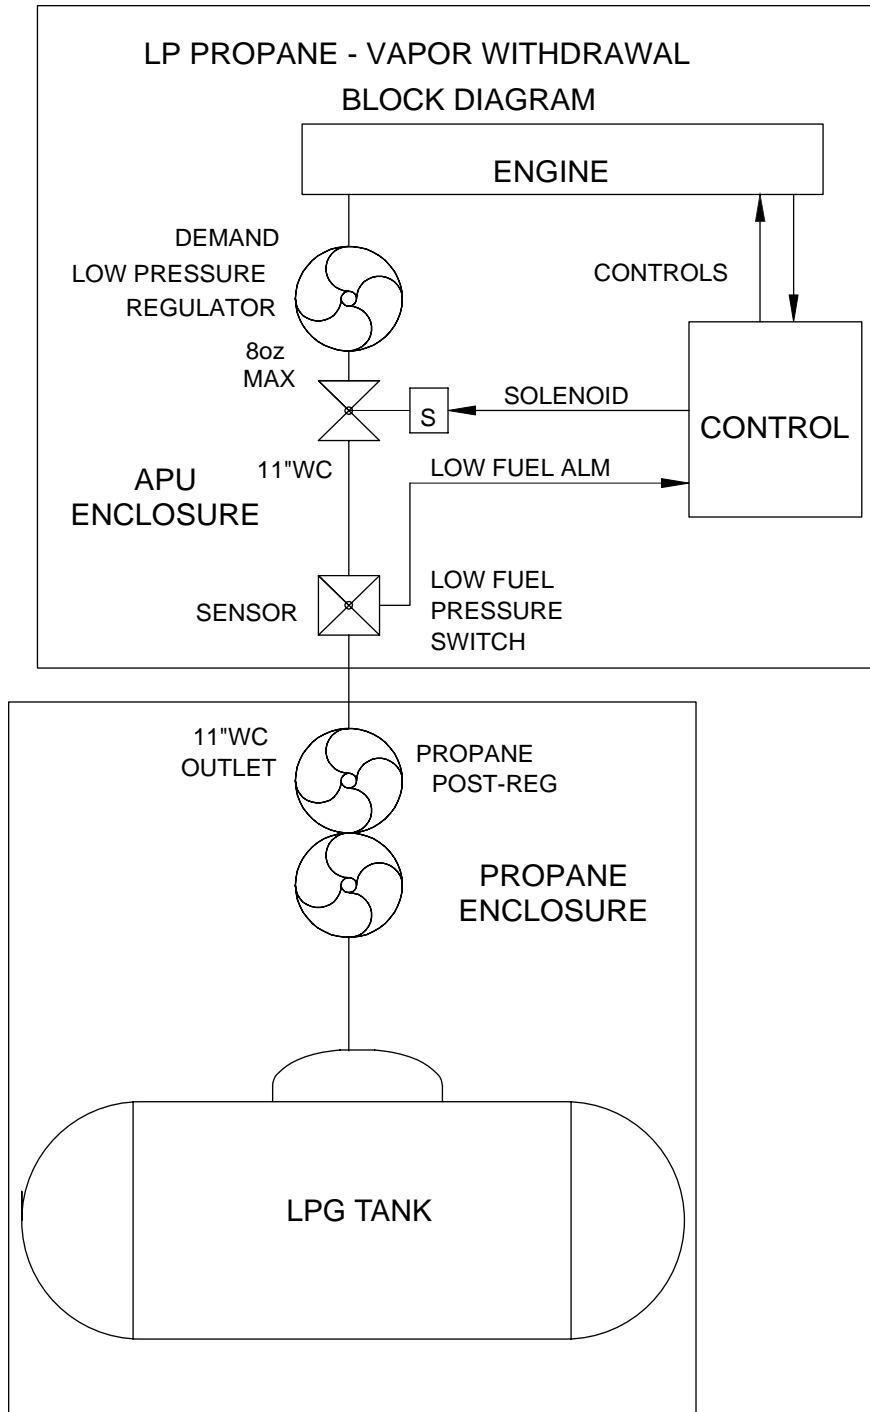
LP PROPANE - VAPOR WITHDRAWAL
BLOCK DIAGRAM

ENGINE

DEMAND
LOW PRESSURE
REGULATOR

CONTROLS

8oz
MAX

S

SOLENOID

CONTROL

11"WC

APU
ENCLOSURE

LOW FUEL ALM

SENSOR

LOW FUEL
PRESSURE
SWITCH

11"WC
OUTLET

PROPANE
POST-REG

PROPANE
ENCLOSURE

LPG TANK